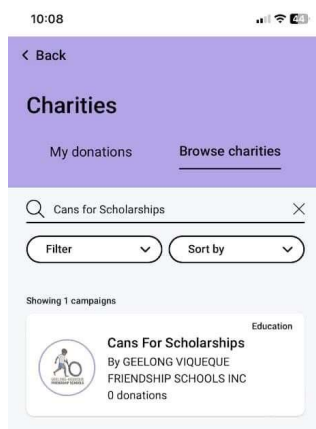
10:08

44

< Back

Charities

My donations

Browse charities

Cans for Scholarships

Filter

Sort by

Showing 1 campaigns

Education

Cans For Scholarships

By GEELONG VIQUEQUE FRIENDSHIP SCHOOLS INC

0 donations